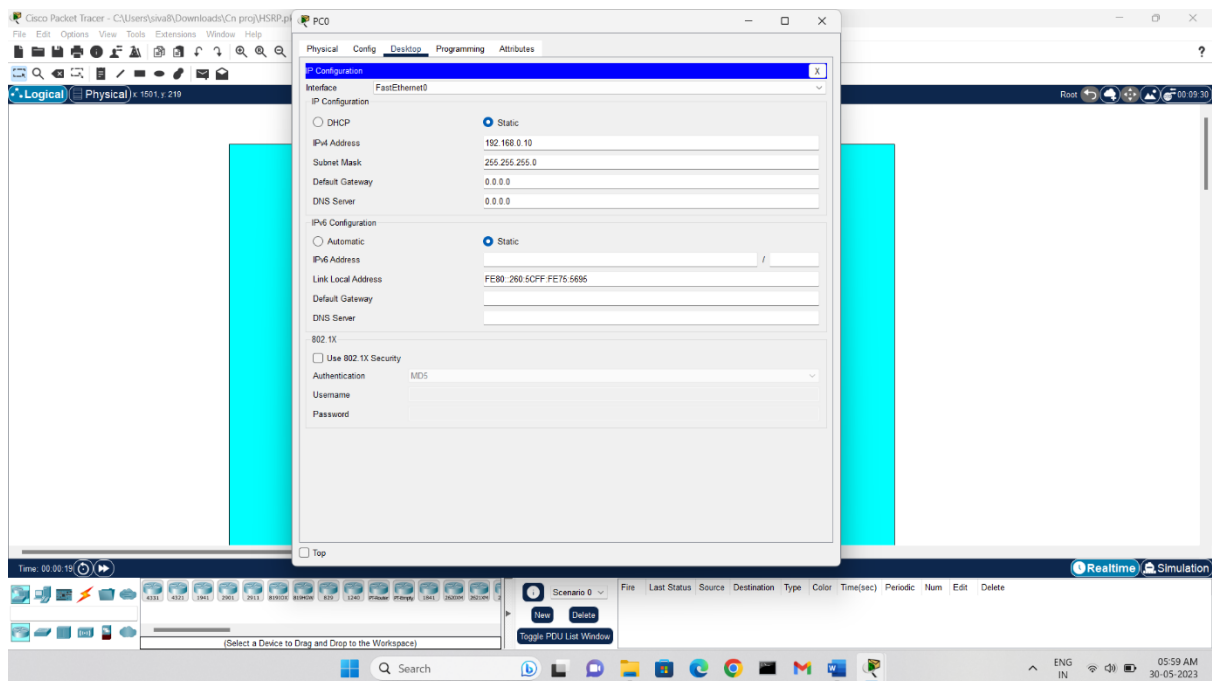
Cisco Packet Tracer - C:\Users\siva8\Downloads\Cn proj\HSRP.pk
File Edit Options View Tools Extensions Window Help
Logical Physical x: 1501, y: 219
Root 00:09:30

PC0
Physical Config Desktop Programming Attributes
IP Configuration X
Interface FastEthernet0
IP Configuration
DHCP Static
IPv4 Address 192.168.0.10
Subnet Mask 255.255.255.0
Default Gateway 0.0.0.0
DNS Server 0.0.0.0
IPv6 Configuration
Automatic Static
IPv6 Address /
Link Local Address FE80::260:5CFF:FE75:5695
Default Gateway
DNS Server
802.1X
Use 802.1X Security
Authentication MD5
Username
Password
Top

Time: 00:00:19
Realtime Simulation
4331 4321 1941 2901 2911 819IOX 819HGW 829 1240 PT-Router PT-Empty 1841 2620XM 2621XM
(Select a Device to Drag and Drop to the Workspace)
Scenario 0
New Delete
Toggle PDU List Window
Fire Last Status Source Destination Type Color Time(sec) Periodic Num Edit Delete

Search
ENG IN 05:59 AM 30-05-2023